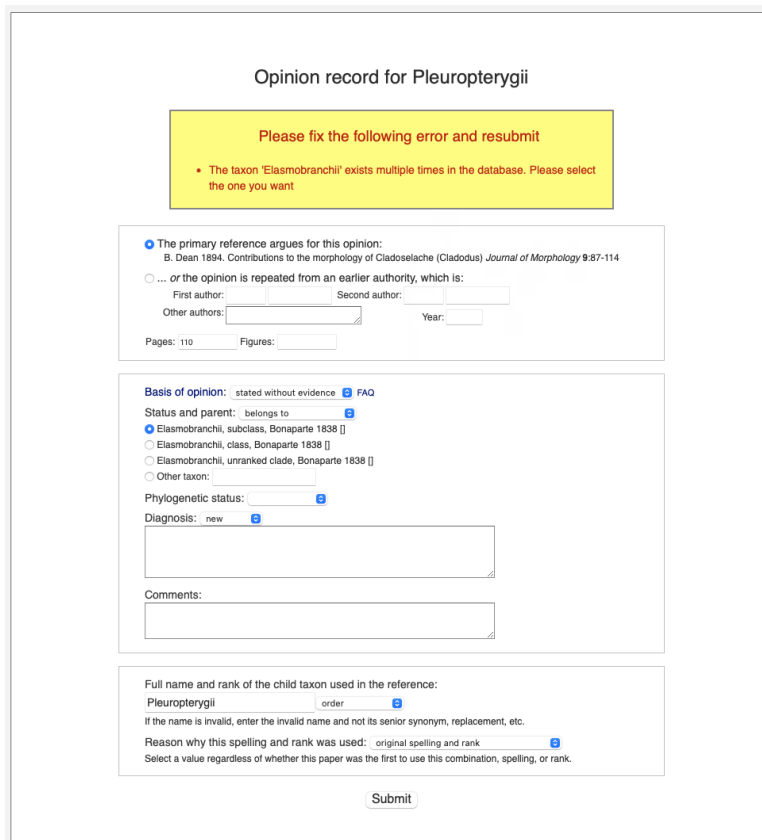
Opinion record for Pleuropterygii

Please fix the following error and resubmit

- The taxon 'Elasmobranchii' exists multiple times in the database. Please select the one you want

The primary reference argues for this opinion:
B. Dean 1894. Contributions to the morphology of Cladoselache (Cladodus) *Journal of Morphology* **9**:87-114

... *or* the opinion is repeated from an earlier authority, which is:
First author: Second author:
Other authors: Year:

Pages: 110 Figures:

Basis of opinion: stated without evidence FAQ
Status and parent: belongs to
Elasmobranchii, subclass, Bonaparte 1838 []
Elasmobranchii, class, Bonaparte 1838 []
Elasmobranchii, unranked clade, Bonaparte 1838 []
Other taxon:
Phylogenetic status:
Diagnosis: new

Comments:

Full name and rank of the child taxon used in the reference:
Pleuropterygii order
If the name is invalid, enter the invalid name and not its senior synonym, replacement, etc.
Reason why this spelling and rank was used: original spelling and rank
Select a value regardless of whether this paper was the first to use this combination, spelling, or rank.

Submit